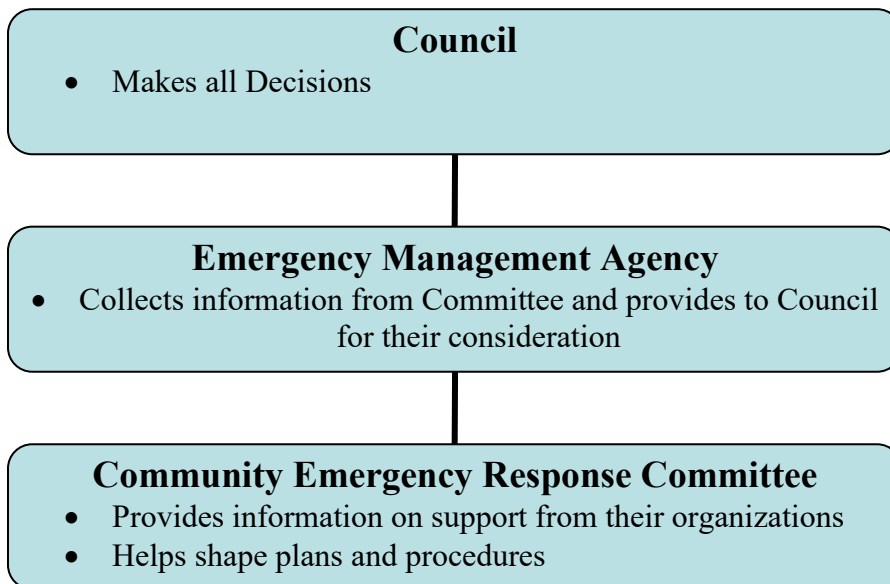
**Council**

- Makes all Decisions

**Emergency Management Agency**

- Collects information from Committee and provides to Council for their consideration

**Community Emergency Response Committee**

- Provides information on support from their organizations
- Helps shape plans and procedures